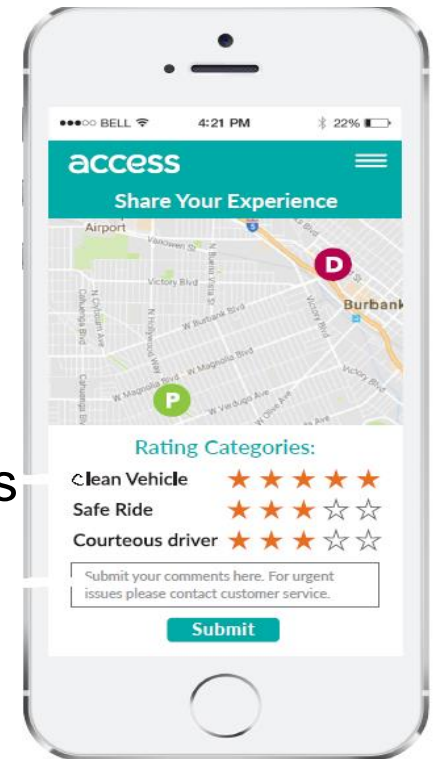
●●●○○ BELL 4:21 PM 22%

access

Share Your Experience

Airport
Vanowen St
Victory Blvd
N Buena Vista St
W Burbank Blvd
N Hollywood Way
N Clybourn Ave
Cahuenga Blvd
W Magnolia Blvd
W Verdugo Ave
W Olive Ave
Victory Blvd
Burbank
D
P

Rating Categories:

S

Clean Vehicle ★★★★★

Safe Ride ★★★☆☆

Courteous driver ★★★☆☆

Submit your comments here. For urgent issues please contact customer service.

Submit